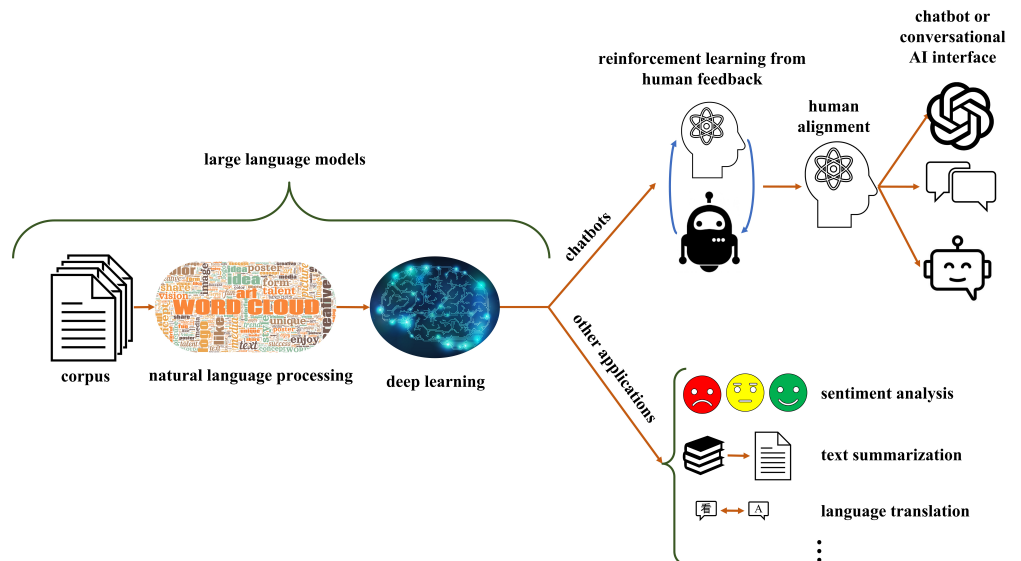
large language models

corpus

WORD CLOUD

natural language processing

deep learning

chatbots

reinforcement learning from human feedback

human alignment

chatbot or conversational AI interface

other applications

sentiment analysis

text summarization

看

A

language translation

⋮